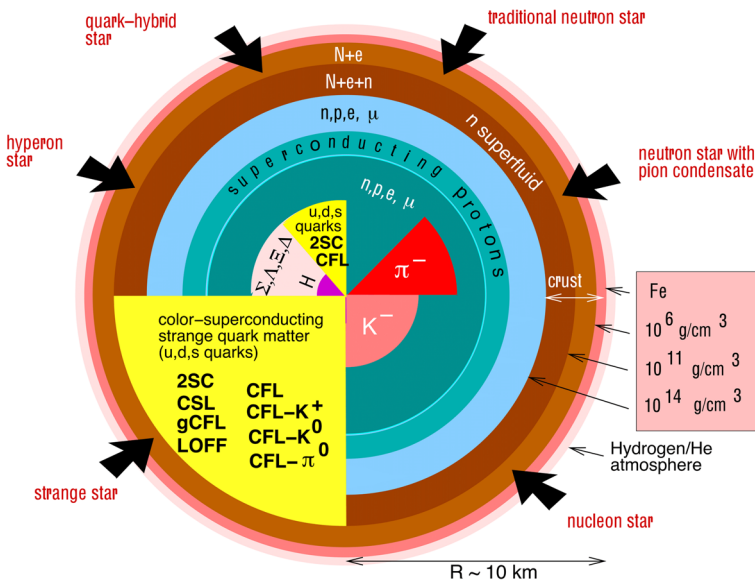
quark–hybrid star

traditional neutron star

N+e

N+e+n

n,p,e, $\mu$

hyperon star

n superfluid

neutron star with pion condensate

superconducting protons

n,p,e, $\mu$

u,d,s quarks
2SC
CFL

$\Sigma,\Lambda,\Xi,\Delta$

H

$\pi^-$

crust

Fe

$10^6$ g/cm $^3$

$10^{11}$ g/cm $^3$

$10^{14}$ g/cm $^3$

$K^-$

color–superconducting strange quark matter (u,d,s quarks)

2SC
CSL
gCFL
LOFF

CFL
CFL–$K^+$
CFL–$K^0$
CFL–$\pi^0$

Hydrogen/He atmosphere

strange star

nucleon star

R ~ 10 km